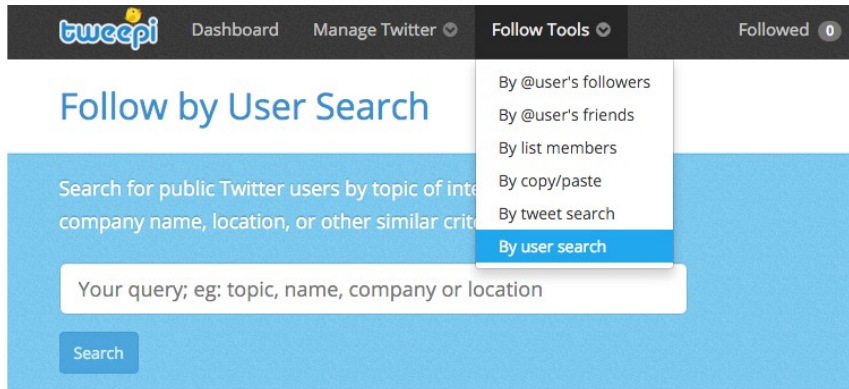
tweepi Dashboard Manage Twitter Follow Tools Followed 0

By @user's followers
By @user's friends
By list members
By copy/paste
By tweet search
By user search

Follow by User Search

Search for public Twitter users by topic of inte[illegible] company name, location, or other similar crit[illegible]

Your query; eg: topic, name, company or location

Search